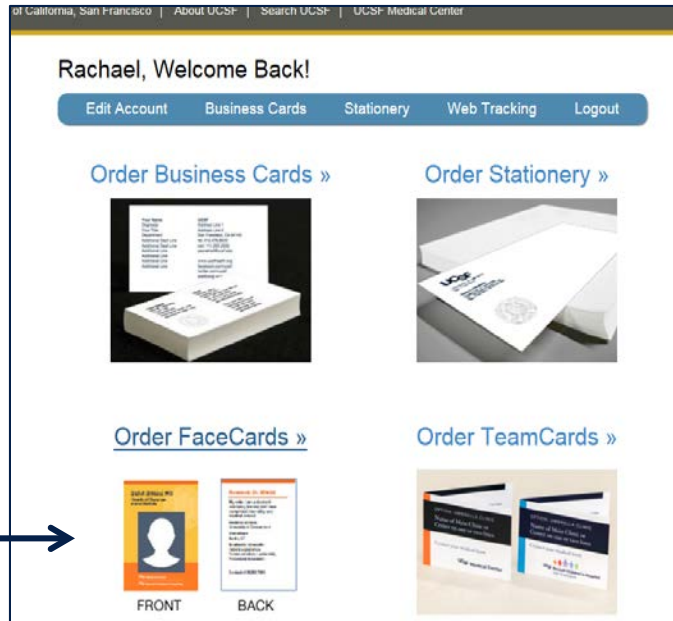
of California, San Francisco | About UCSF | Search UCSF | UCSF Medical Center

Rachael, Welcome Back!

Edit Account Business Cards Stationery Web Tracking Logout

Order Business Cards »

Order Stationery »

Order FaceCards »

Order TeamCards »

FRONT

BACK